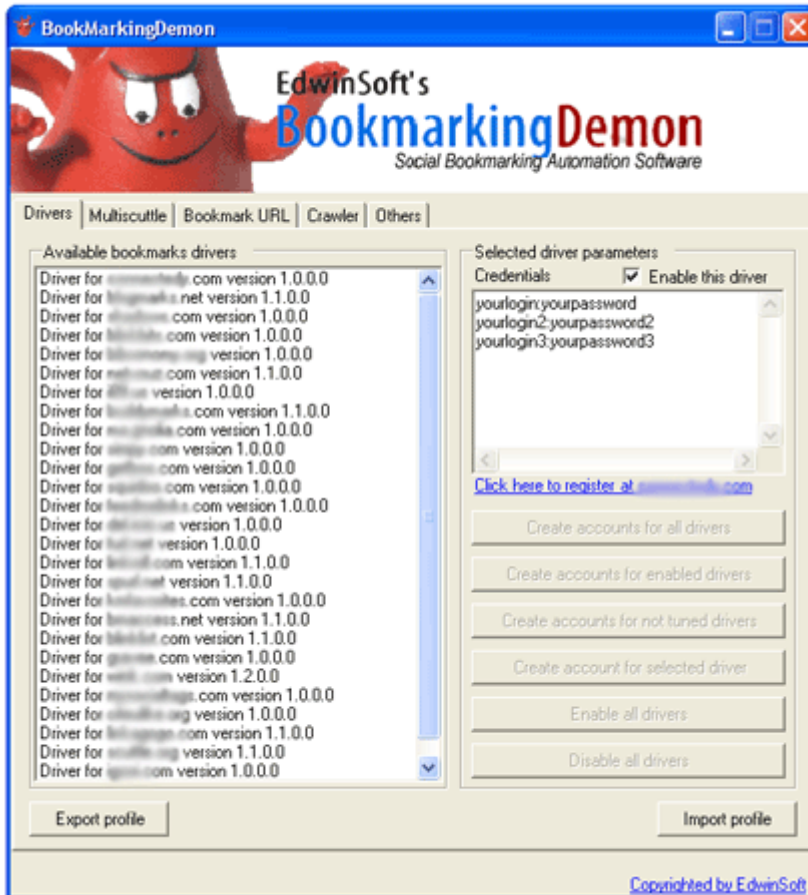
BookMarkingDemon

EdwinSoft's
BookmarkingDemon
Social Bookmarking Automation Software

Drivers | Multiscuttle | Bookmark URL | Crawler | Others

Available bookmarks drivers
Driver for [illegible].com version 1.0.0.0
Driver for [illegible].net version 1.1.0.0
Driver for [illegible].com version 1.0.0.0
Driver for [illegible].com version 1.0.0.0
Driver for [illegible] version 1.0.0.0
Driver for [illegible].com version 1.1.0.0
Driver for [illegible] version 1.0.0.0
Driver for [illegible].com version 1.1.0.0
Driver for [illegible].com version 1.0.0.0
Driver for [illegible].com version 1.0.0.0
Driver for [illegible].com version 1.0.0.0
Driver for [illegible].com version 1.0.0.0
Driver for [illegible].com version 1.0.0.0
Driver for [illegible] version 1.0.0.0
Driver for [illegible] version 1.0.0.0
Driver for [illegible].com version 1.1.0.0
Driver for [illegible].net version 1.1.0.0
Driver for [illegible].com version 1.0.0.0
Driver for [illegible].net version 1.1.0.0
Driver for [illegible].com version 1.1.0.0
Driver for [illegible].com version 1.0.0.0
Driver for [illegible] version 1.2.0.0
Driver for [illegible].com version 1.0.0.0
Driver for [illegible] version 1.0.0.0
Driver for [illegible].com version 1.1.0.0
Driver for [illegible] version 1.1.0.0
Driver for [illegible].com version 1.0.0.0

Selected driver parameters
Credentials
Enable this driver
yourlogin:yourpassword
yourlogin2:yourpassword2
yourlogin3:yourpassword3

Click here to register at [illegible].com

Create accounts for all drivers
Create accounts for enabled drivers
Create accounts for not tuned drivers
Create account for selected driver
Enable all drivers
Disable all drivers

Export profile
Import profile

Copyrighted by EdwinSoft